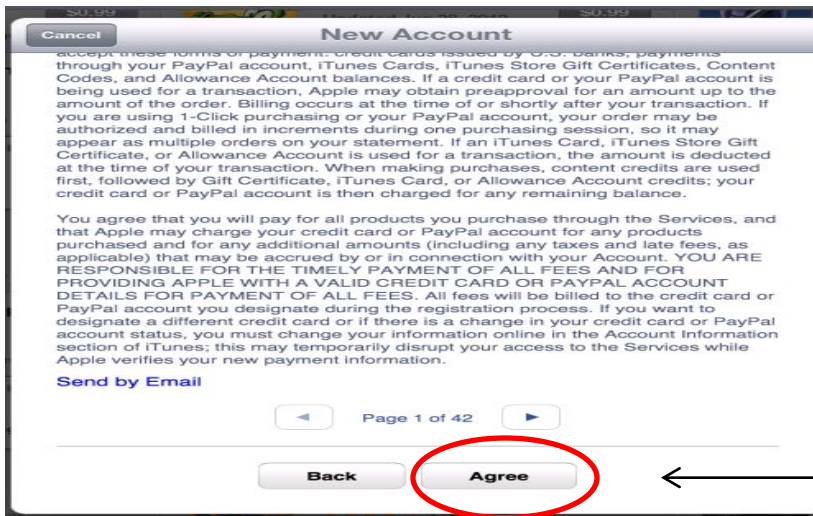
$0.99

Updated Jun 28, 2012

$0.99

Cancel

New Account

accept these forms of payment: credit cards issued by U.S. banks, payments through your PayPal account, iTunes Cards, iTunes Store Gift Certificates, Content Codes, and Allowance Account balances. If a credit card or your PayPal account is being used for a transaction, Apple may obtain preapproval for an amount up to the amount of the order. Billing occurs at the time of or shortly after your transaction. If you are using 1-Click purchasing or your PayPal account, your order may be authorized and billed in increments during one purchasing session, so it may appear as multiple orders on your statement. If an iTunes Card, iTunes Store Gift Certificate, or Allowance Account is used for a transaction, the amount is deducted at the time of your transaction. When making purchases, content credits are used first, followed by Gift Certificate, iTunes Card, or Allowance Account credits; your credit card or PayPal account is then charged for any remaining balance.

You agree that you will pay for all products you purchase through the Services, and that Apple may charge your credit card or PayPal account for any products purchased and for any additional amounts (including any taxes and late fees, as applicable) that may be accrued by or in connection with your Account. YOU ARE RESPONSIBLE FOR THE TIMELY PAYMENT OF ALL FEES AND FOR PROVIDING APPLE WITH A VALID CREDIT CARD OR PAYPAL ACCOUNT DETAILS FOR PAYMENT OF ALL FEES. All fees will be billed to the credit card or PayPal account you designate during the registration process. If you want to designate a different credit card or if there is a change in your credit card or PayPal account status, you must change your information online in the Account Information section of iTunes; this may temporarily disrupt your access to the Services while Apple verifies your new payment information.

Send by Email

◄ Page 1 of 42 ►

Back

Agree